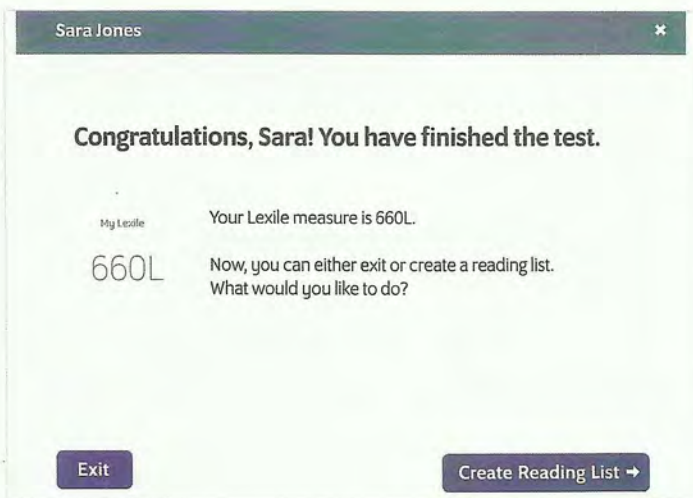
Sara Jones

×

Congratulations, Sara! You have finished the test.

My Lexile

660L

Your Lexile measure is 660L.

Now, you can either exit or create a reading list. What would you like to do?

Exit

Create Reading List →